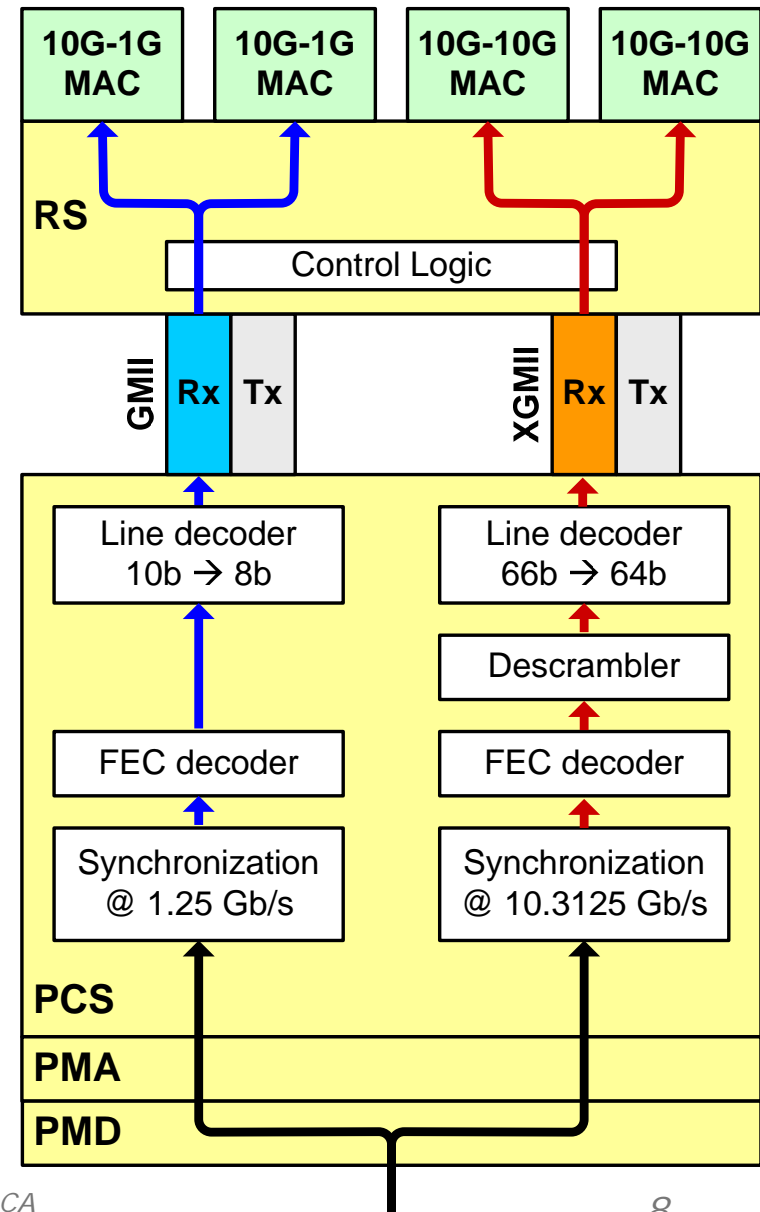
10G-1G MAC

10G-1G MAC

10G-10G MAC

10G-10G MAC

RS

Control Logic

GMII

Rx

Tx

XGMII

Rx

Tx

Line decoder 10b → 8b

Line decoder 66b → 64b

Descrambler

FEC decoder

FEC decoder

Synchronization @ 1.25 Gb/s

Synchronization @ 10.3125 Gb/s

PCS

PMA

PMD

CA

8